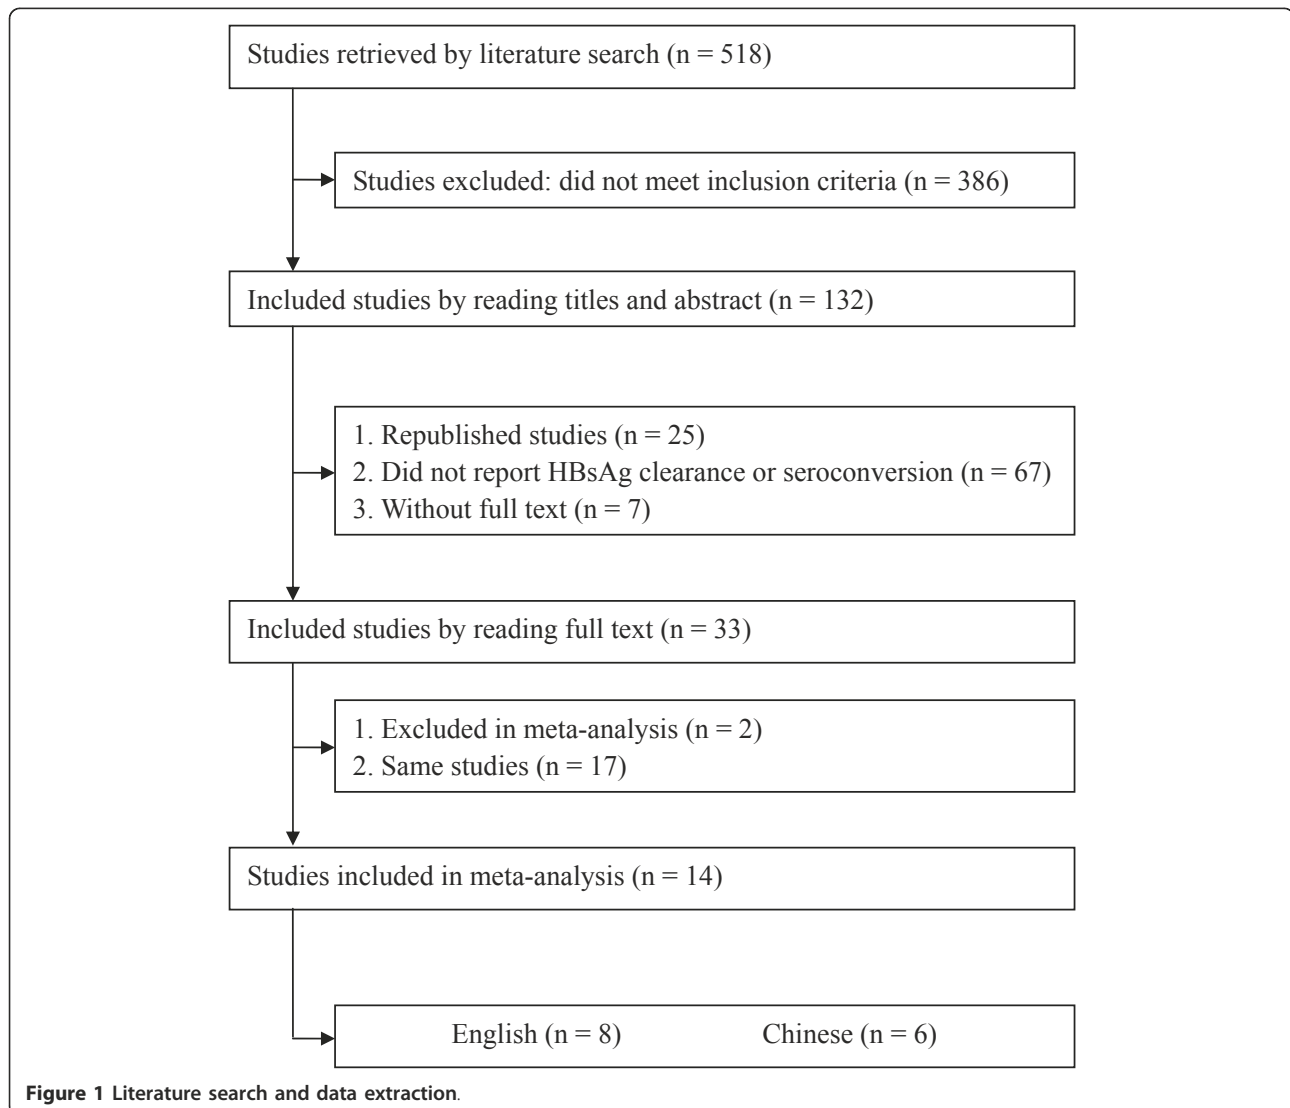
Studies retrieved by literature search (n = 518)

Studies excluded: did not meet inclusion criteria (n = 386)

Included studies by reading titles and abstract (n = 132)

1. Republished studies (n = 25)
2. Did not report HBsAg clearance or seroconversion (n = 67)
3. Without full text (n = 7)

Included studies by reading full text (n = 33)

1. Excluded in meta-analysis (n = 2)
2. Same studies (n = 17)

Studies included in meta-analysis (n = 14)

English (n = 8) Chinese (n = 6)

Figure 1 Literature search and data extraction.